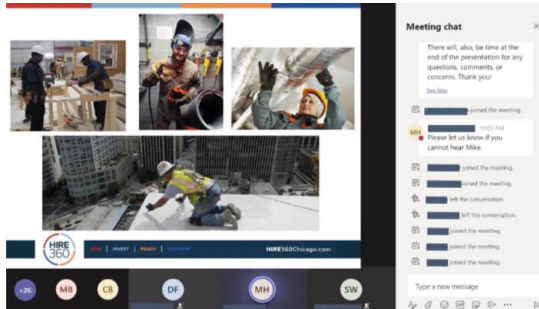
HIRE 360

HIRE360Chicago.com

Meeting chat

There will, also, be time at the end of the presentation for any questions, comments, or concerns. Thank you!

See less

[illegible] joined the meeting.

MH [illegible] 10:00 AM
Please let us know if you cannot hear Mike.

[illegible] joined the meeting.

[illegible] joined the meeting.

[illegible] left the conversation.

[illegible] left the conversation.

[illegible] joined the meeting.

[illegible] joined the meeting.

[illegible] joined the meeting.

Type a new message

+26 MB CB DF MH SW